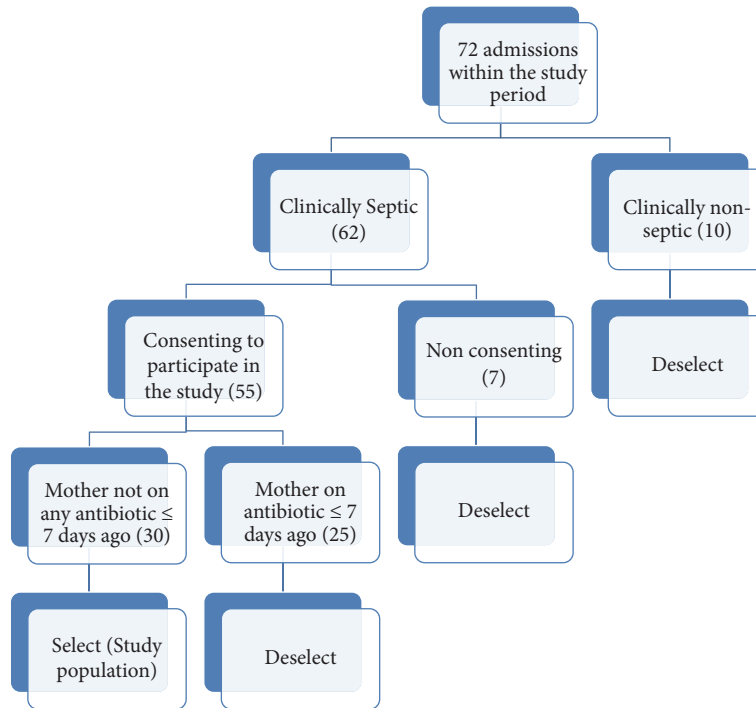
72 admissions within the study period

Clinically Septic (62)

Clinically non-septic (10)

Consenting to participate in the study (55)

Non consenting (7)

Deselect

Mother not on any antibiotic ≤ 7 days ago (30)

Mother on antibiotic ≤ 7 days ago (25)

Deselect

Select (Study population)

Deselect